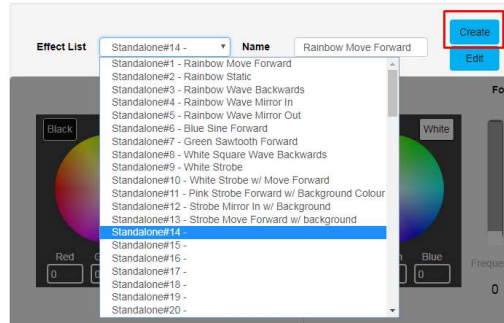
Effect List Standalone#14 - Name Rainbow Move Forward Create Edit

Standalone#1 - Rainbow Move Forward
Standalone#2 - Rainbow Static
Standalone#3 - Rainbow Wave Backwards
Standalone#4 - Rainbow Wave Mirror In
Standalone#5 - Rainbow Wave Mirror Out
Standalone#6 - Blue Sine Forward
Standalone#7 - Green Sawtooth Forward
Standalone#8 - White Square Wave Backwards
Standalone#9 - White Strobe
Standalone#10 - White Strobe w/ Move Forward
Standalone#11 - Pink Strobe Forward w/ Background Colour
Standalone#12 - Strobe Mirror In w/ Background
Standalone#13 - Strobe Move Forward w/ background
Standalone#14 -
Standalone#15 -
Standalone#16 -
Standalone#17 -
Standalone#18 -
Standalone#19 -
Standalone#20 -

Fo
Black
White
Red
0
0
Blue
0
Freque
0